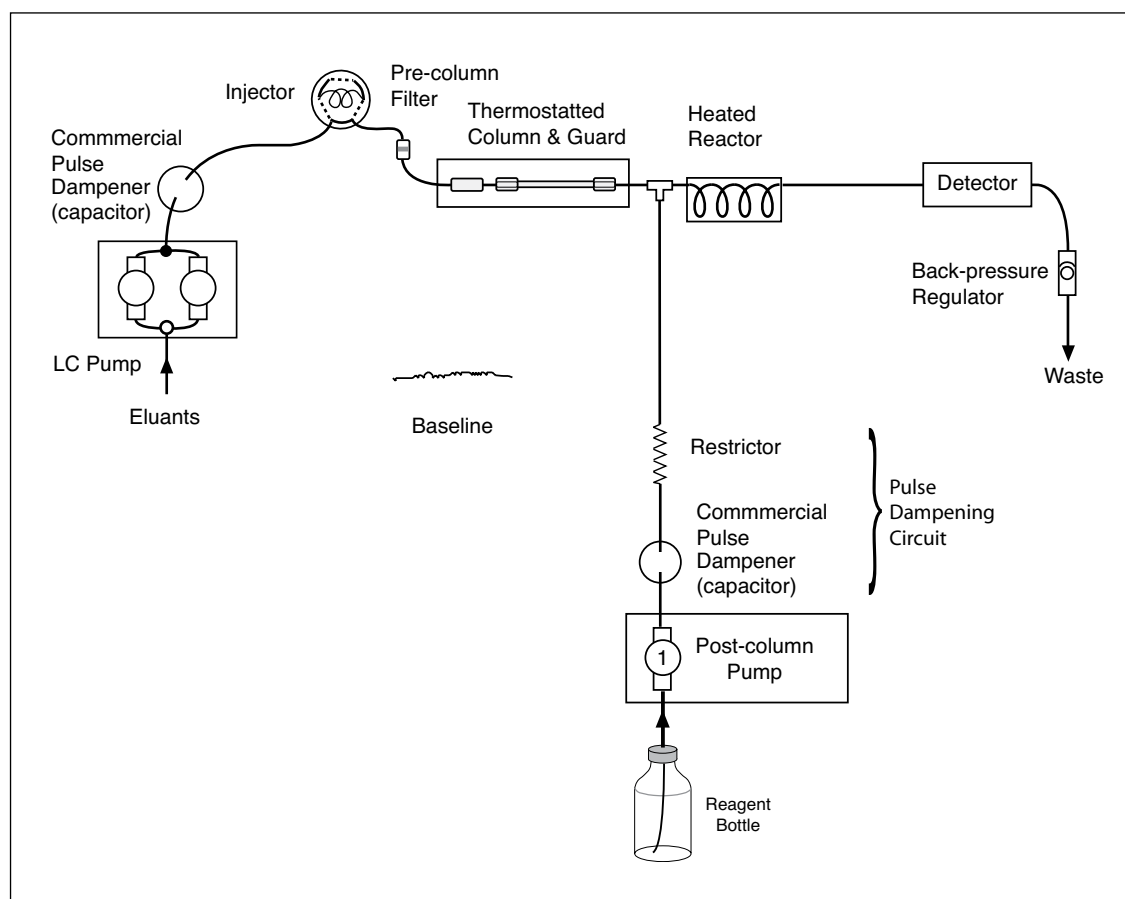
Injector

Pre-column Filter

Commmercial Pulse Dampener (capacitor)

Thermostatted Column & Guard

Heated Reactor

Detector

Back-pressure Regulator

LC Pump

Eluants

Baseline

Waste

Restrictor

Commmercial Pulse Dampener (capacitor)

Pulse Dampening Circuit

1

Post-column Pump

Reagent Bottle